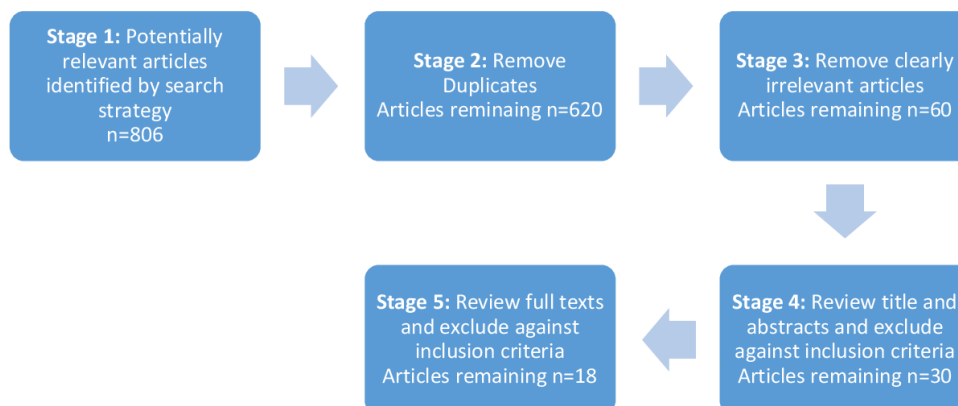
**Stage 1:** Potentially relevant articles identified by search strategy n=806

**Stage 2:** Remove Duplicates Articles remainaing n=620

**Stage 3:** Remove clearly irrelevant articles Articles remaining n=60

**Stage 4:** Review title and abstracts and exclude against inclusion criteria Articles remaining n=30

**Stage 5:** Review full texts and exclude against inclusion criteria Articles remaining n=18